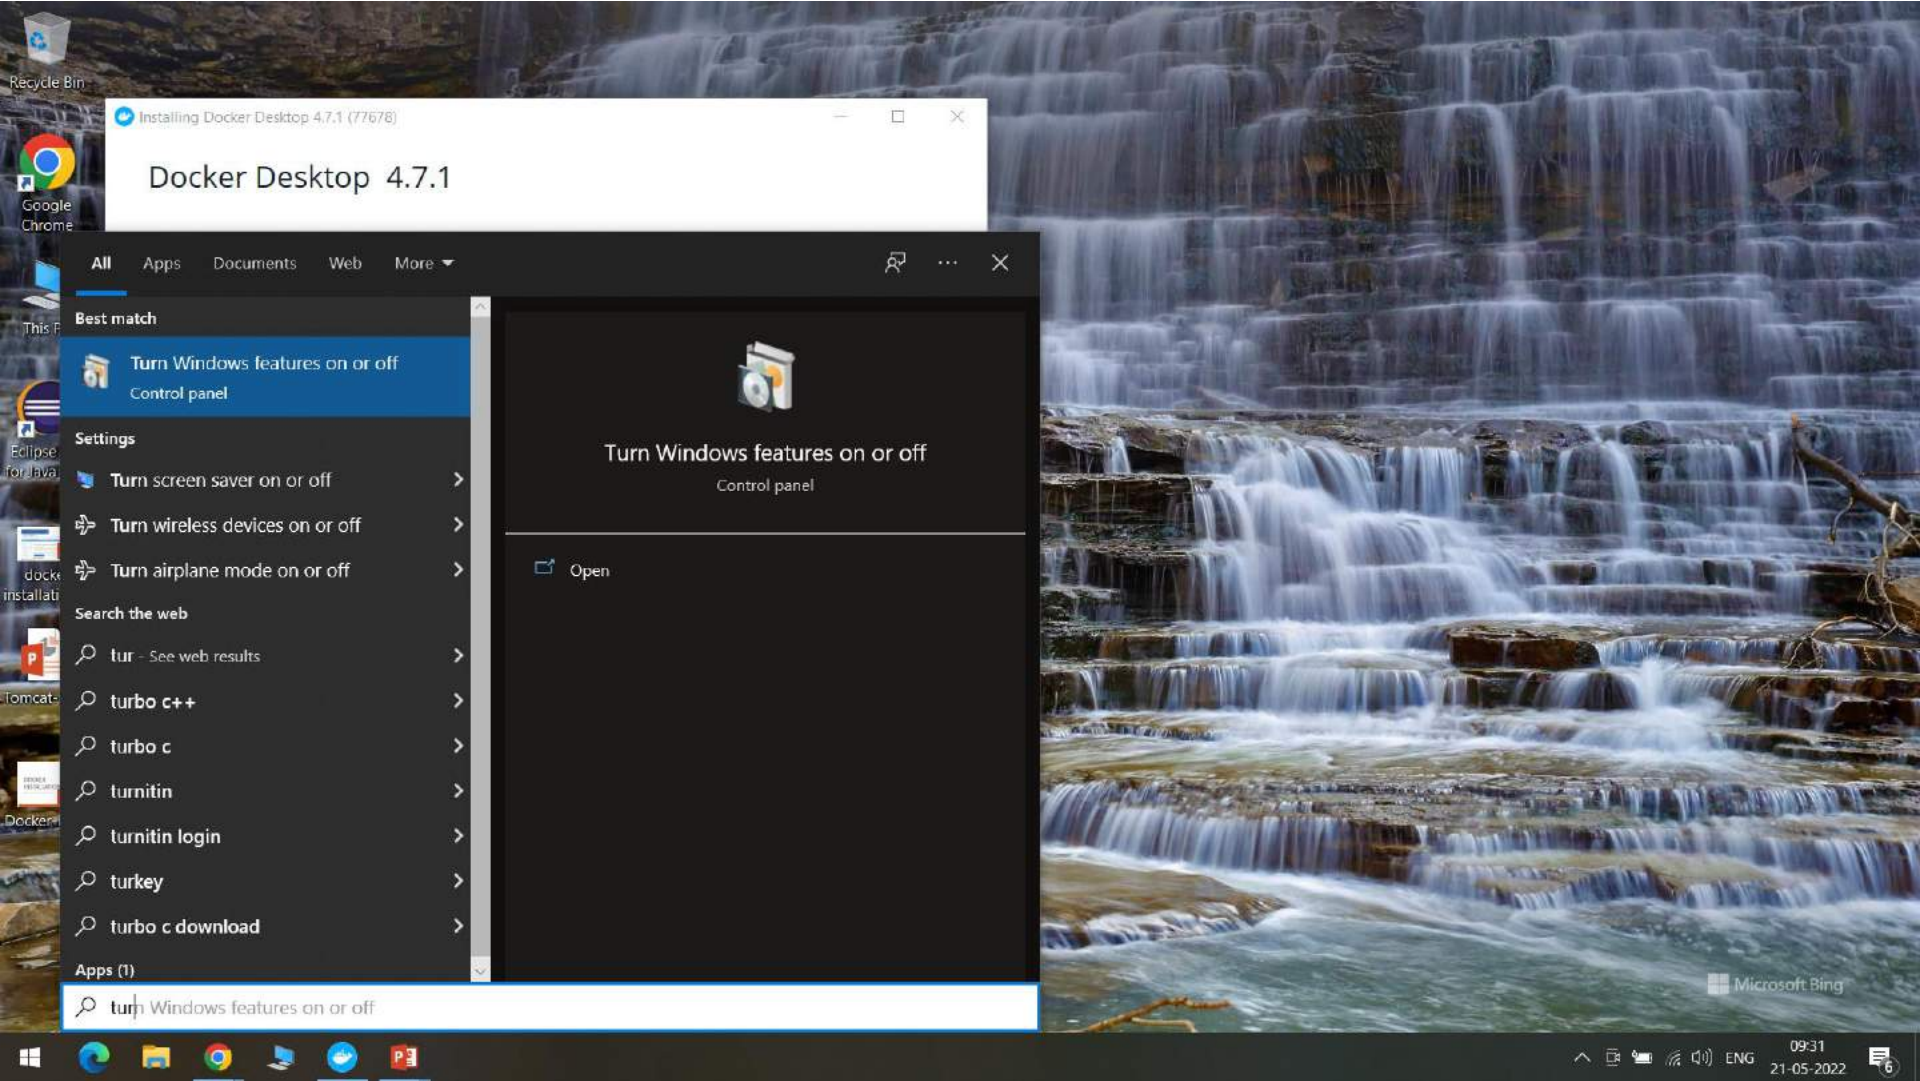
Recycle Bin

Google Chrome

This P

Eclipse for Java

docke installati

Tomcat-

Docker

Installing Docker Desktop 4.7.1 (77678)

Docker Desktop 4.7.1

All Apps Documents Web More

Best match

Turn Windows features on or off
Control panel

Settings

Turn screen saver on or off

Turn wireless devices on or off

Turn airplane mode on or off

Search the web

tur - See web results

turbo c++

turbo c

turnitin

turnitin login

turkey

turbo c download

Apps (1)

Turn Windows features on or off
Control panel

Open

turn Windows features on or off

Microsoft Bing

ENG 09:31 21-05-2022

6